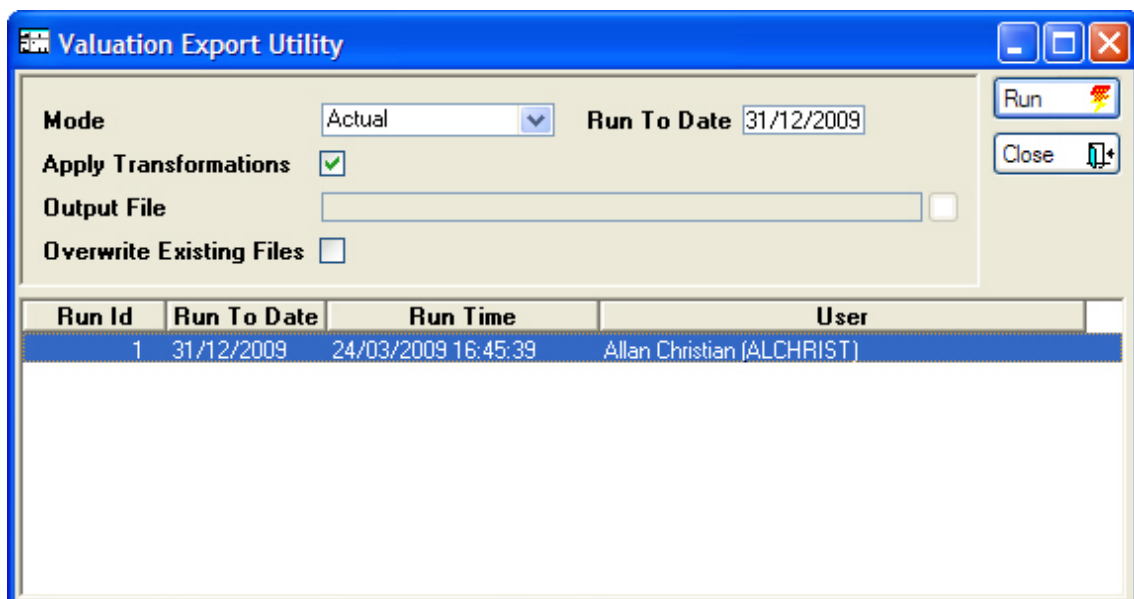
Valuation Export Utility

Mode Actual
Run To Date 31/12/2009
Apply Transformations
Output File
Overwrite Existing Files

Run
Close

| Run Id | Run To Date | Run Time | User |
|---|---|---|---|
| 1 | 31/12/2009 | 24/03/2009 16:45:39 | Allan Christian (ALCHRIST) |